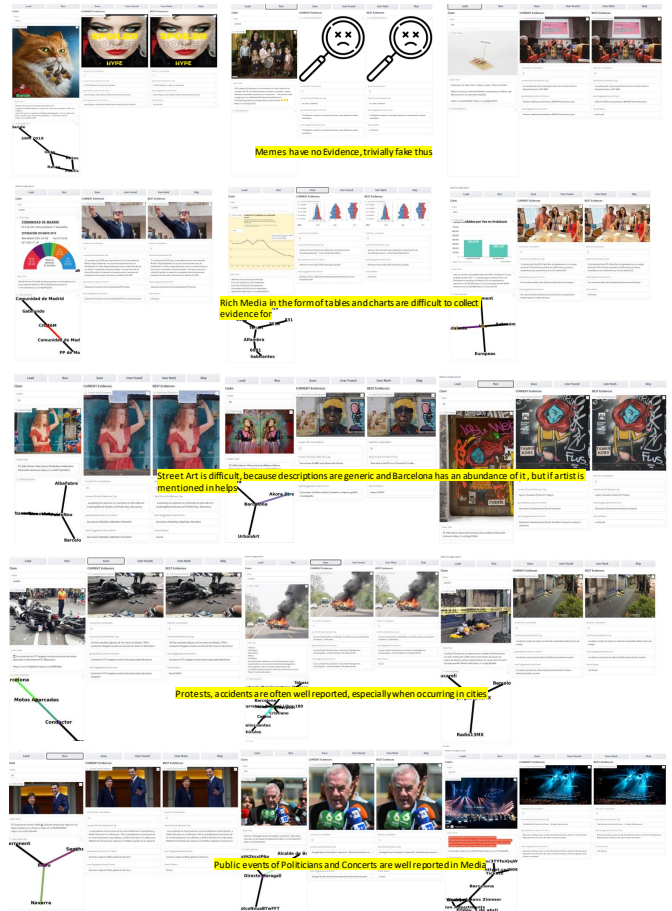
Memes have no Evidence, trivially fake thus

Rich Media in the form of tables and charts are difficult to collect evidence for

Street Art is difficult, because descriptions are generic and Barcelona has an abundance of it, but if artist is mentioned in helps

Protests, accidents are often well reported, especially when occurring in cities

Public events of Politicians and Concerts are well reported in Media

CURRENT Evidences
BEST Evidences
HYPE
HYPE
Load
Run
Save
User Found
User Mark
Skip
Claim
COMUNIDAD DE MADRID
Comunidad de Madrid
Gabilondo
CIS
Comunidad de Mad
PP de Ma
Alfambra
Europeas
Barcelona
UrbanArt
Barcelo
Motos Aparcadas
Conductor
Radio13MX
Barcelo
Navarra
Barcelona